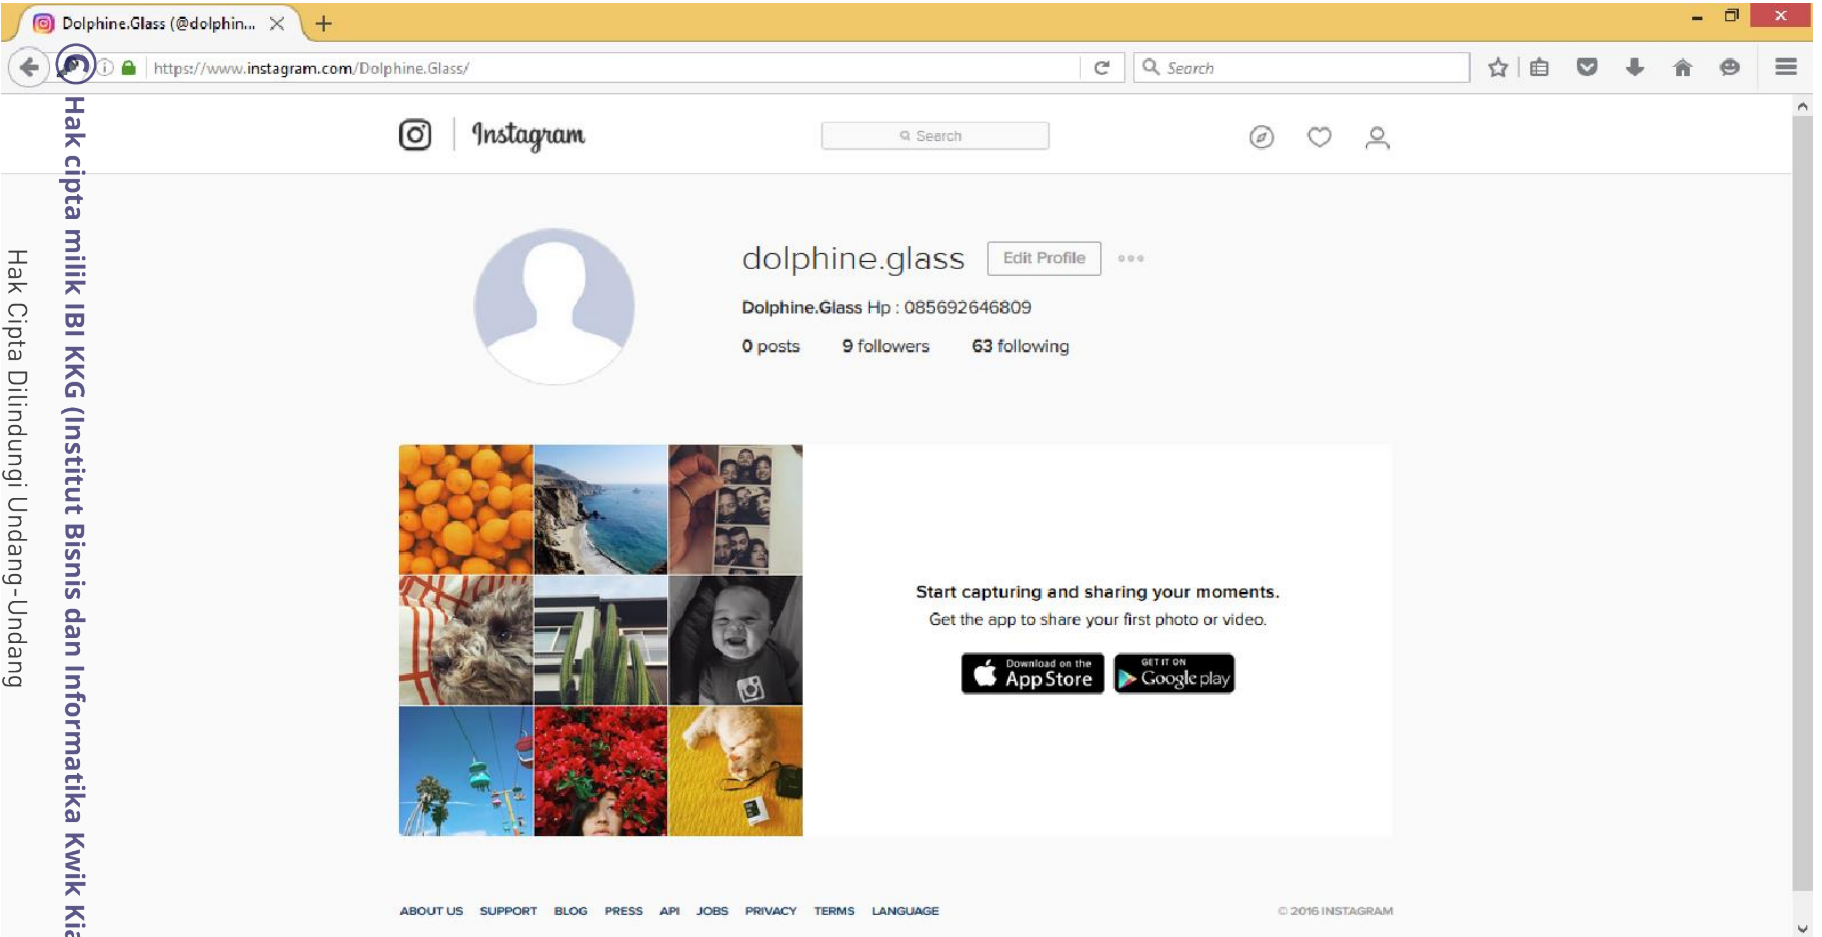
Dolphine.Glass (@dolphin...

https://www.instagram.com/Dolphine.Glass/

Search

Hak cipta milik IBI KKG (Institut Bisnis dan Informatika Kwik Kia

Hak Cipta Dilindungi Undang-Undang

Instagram

Search

dolphine.glass Edit Profile

Dolphine.Glass Hp : 085692646809

0 posts 9 followers 63 following

Start capturing and sharing your moments.

Get the app to share your first photo or video.

Download on the App Store

GET IT ON Google play

ABOUT US SUPPORT BLOG PRESS API JOBS PRIVACY TERMS LANGUAGE

© 2016 INSTAGRAM